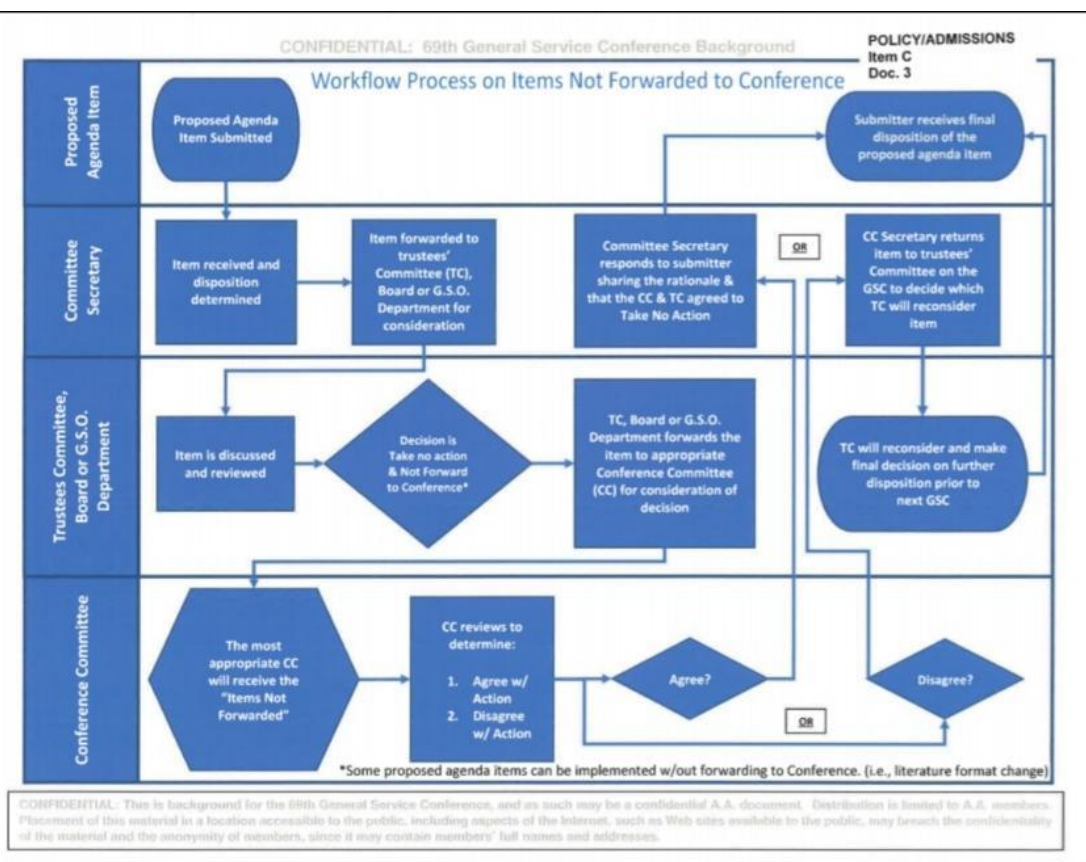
CONFIDENTIAL: 69th General Service Conference Background

POLICY/ADMISSIONS
Item C
Doc. 3

Workflow Process on Items Not Forwarded to Conference

Proposed Agenda Item

Proposed Agenda Item Submitted

Submitter receives final disposition of the proposed agenda item

Committee Secretary

Item received and disposition determined

Item forwarded to trustees' Committee (TC), Board or G.S.O. Department for consideration

Committee Secretary responds to submitter sharing the rationale & that the CC & TC agreed to Take No Action

OR

CC Secretary returns item to trustees' Committee on the GSC to decide which TC will reconsider item

Trustees Committee, Board or G.S.O. Department

Item is discussed and reviewed

Decision is Take no action & Not Forward to Conference*

TC, Board or G.S.O. Department forwards the item to appropriate Conference Committee (CC) for consideration of decision

TC will reconsider and make final decision on further disposition prior to next GSC

Conference Committee

The most appropriate CC will receive the "Items Not Forwarded"

CC reviews to determine:
1. Agree w/ Action
2. Disagree w/ Action

Agree?

OR

Disagree?

*Some proposed agenda items can be implemented w/out forwarding to Conference. (i.e., literature format change)

CONFIDENTIAL: This is background for the 69th General Service Conference, and as such may be a confidential A.A. document. Distribution is limited to A.A. members. Placement of this material in a location accessible to the public, including aspects of the Internet, such as Web sites available to the public, may breach the confidentiality of the material and the anonymity of members, since it may contain members' full names and addresses.